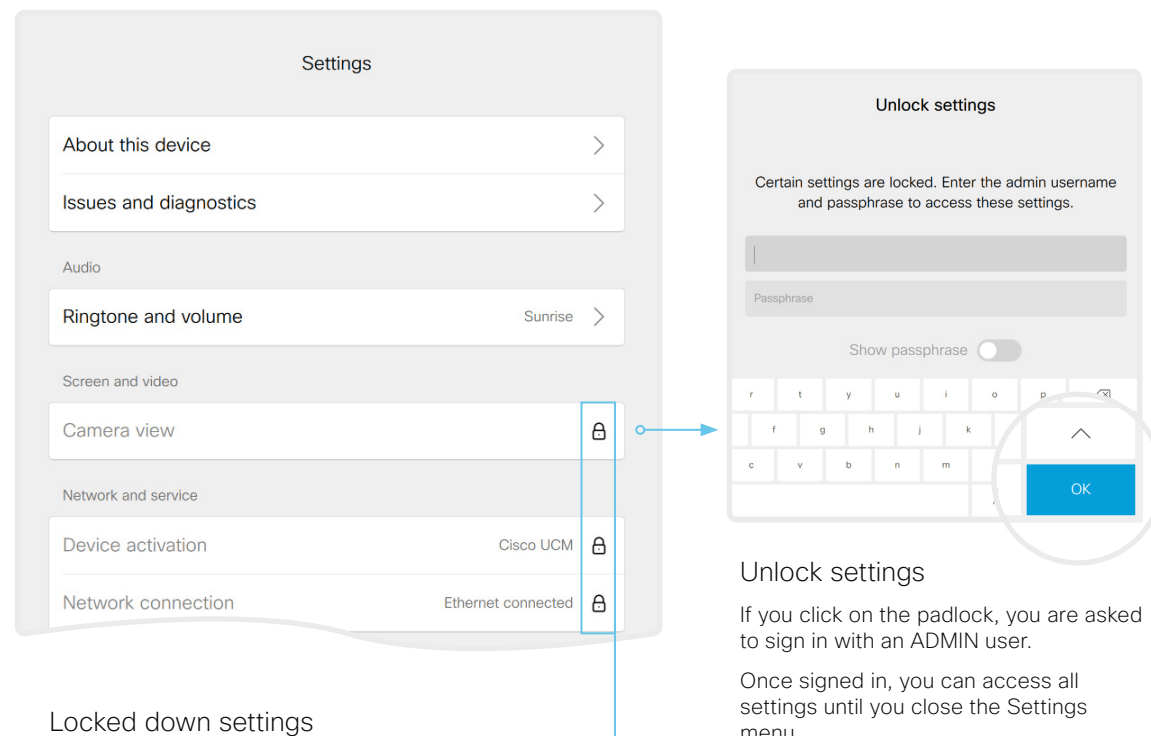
Settings

About this device

Issues and diagnostics

Audio

Ringtone and volume Sunrise

Screen and video

Camera view

Network and service

Device activation Cisco UCM

Network connection Ethernet connected

Locked down settings

Unlock settings

Certain settings are locked. Enter the admin username and passphrase to access these settings.

Passphrase

Show passphrase

r t y u i o p

f g h j k

c v b n m

OK

Unlock settings

If you click on the padlock, you are asked to sign in with an ADMIN user.

Once signed in, you can access all settings until you close the Settings menu.